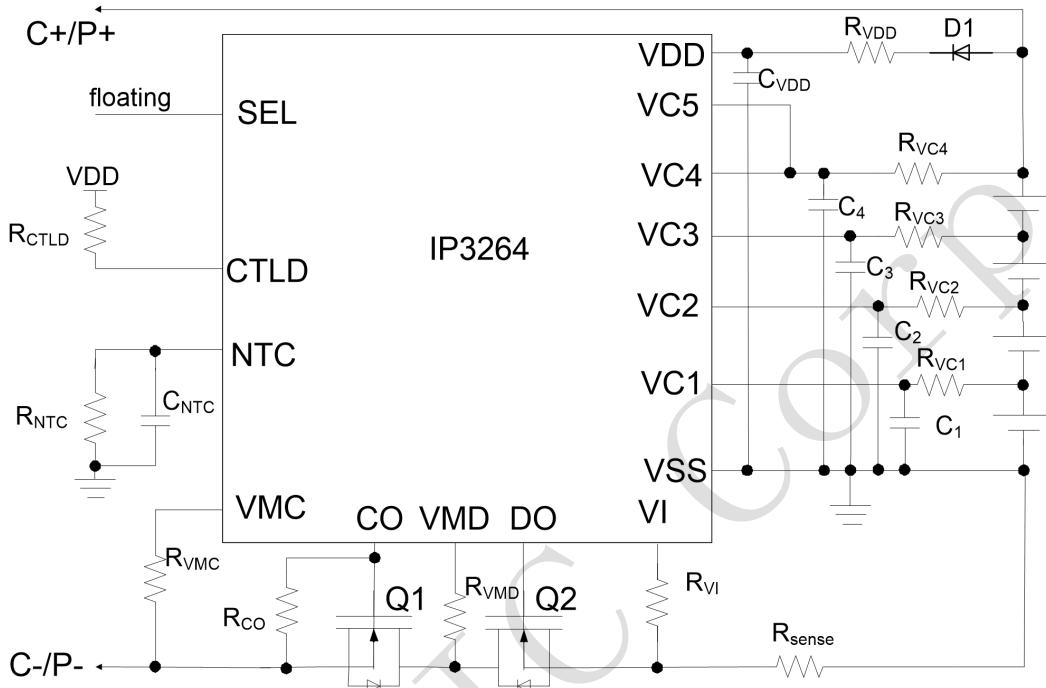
C+/P+

floating

VDD

$R_{CTLD}$

$R_{NTC}$

$C_{NTC}$

SEL

CTLD

NTC

VMC

IP3264

CO VMD DO

VI

VDD

VC5

VC4

VC3

VC2

VC1

VSS

$R_{VDD}$

D1

$C_{VDD}$

$R_{VC4}$

$C_4$

$R_{VC3}$

$C_3$

$R_{VC2}$

$C_2$

$R_{VC1}$

$C_1$

$R_{VMC}$

$R_{CO}$

Q1

$R_{VMD}$

Q2

$R_{VI}$

$R_{sense}$

C-/P-

IC Corp